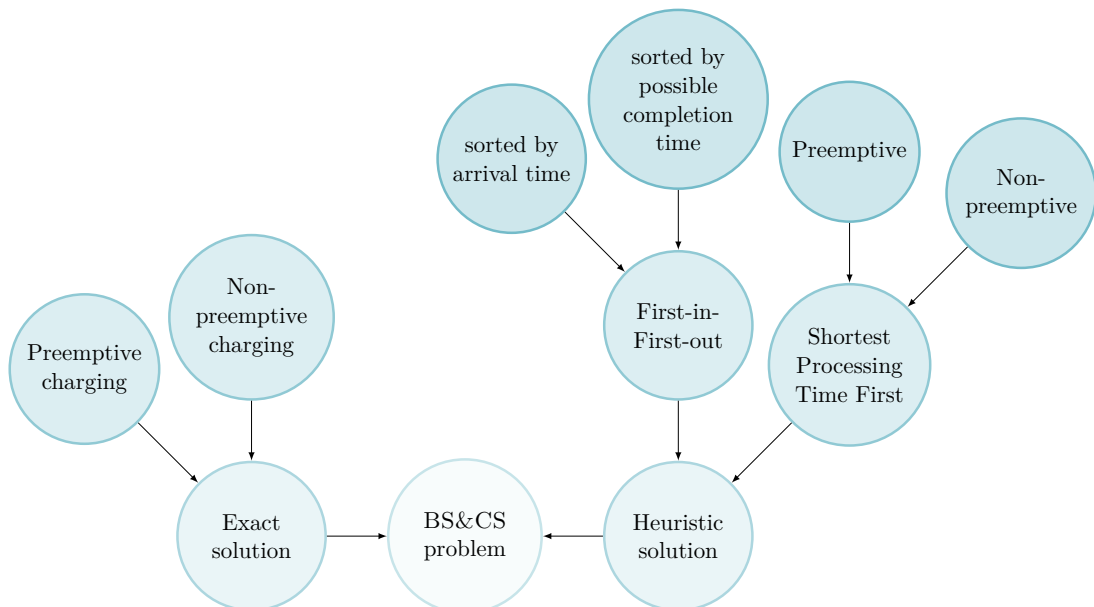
sorted by possible completion time

sorted by arrival time

Preemptive

Non-preemptive

Non-preemptive charging

Preemptive charging

First-in-First-out

Shortest Processing Time First

Exact solution

BS&CS problem

Heuristic solution